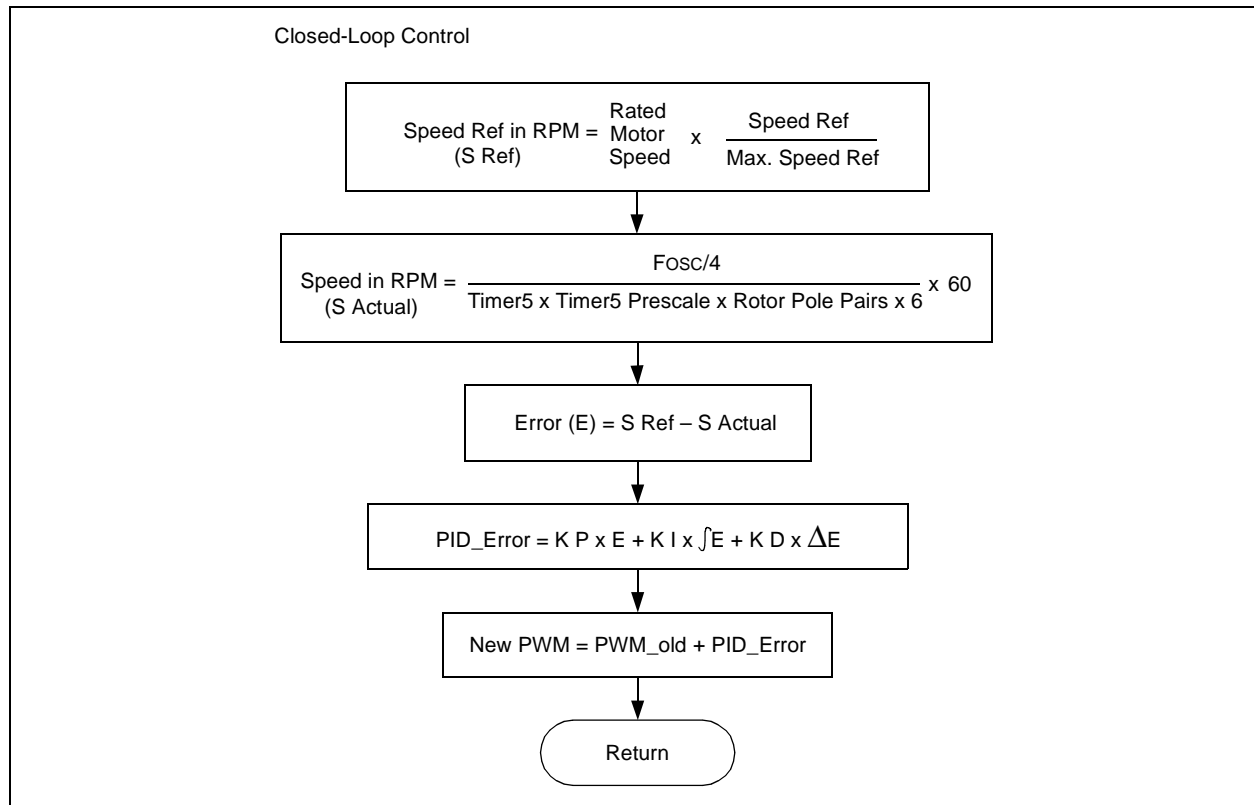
Closed-Loop Control

Speed Ref in RPM = Rated Motor Speed x $\frac{\text{Speed Ref}}{\text{Max. Speed Ref}}$
(S Ref)

Speed in RPM = $\frac{\text{FOSC/4}}{\text{Timer5 x Timer5 Prescale x Rotor Pole Pairs x 6}}$ x 60
(S Actual)

Error (E) = S Ref – S Actual

PID_Error = K P x E + K I x $\int$E + K D x $\Delta$E

New PWM = PWM_old + PID_Error

Return